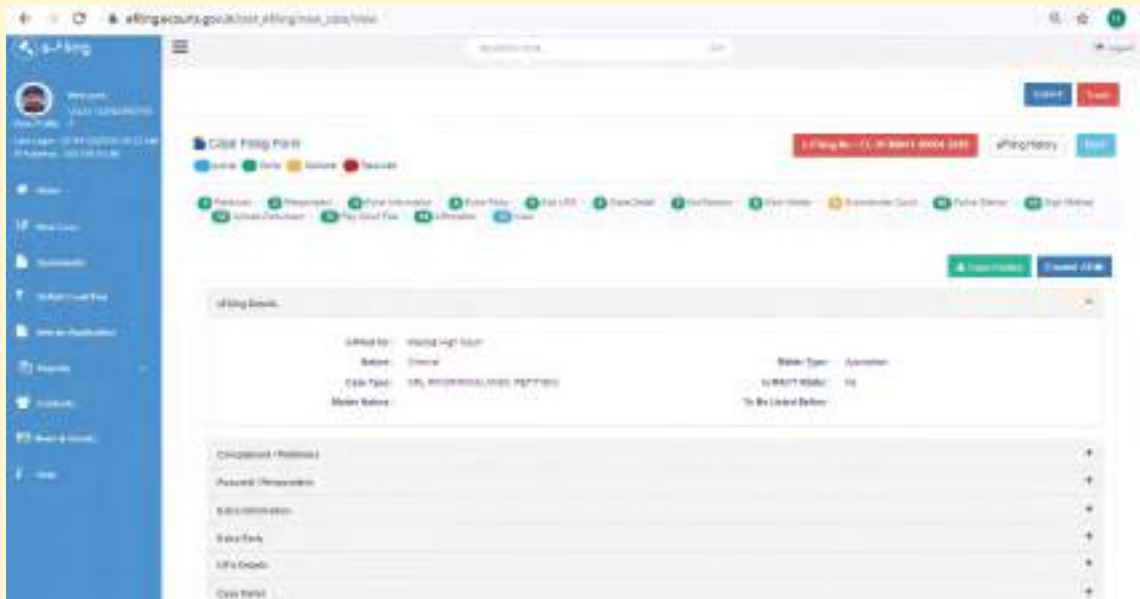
efiling.ecourts.gov.in/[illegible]

e-Filing

Case Filing Form

eFiling No : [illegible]

eFiling History

eFiling Details

eFiled for : Madras High Court

Nature : Criminal

Case Type : CRL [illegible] PETITION

Matter Before :

Matter Type : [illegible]

Is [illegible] Matter : No

To Be Listed Before :

Complainant / Petitioner

Accused / Respondent

Extra Information

Extra Party

LR's Details

Case Detail